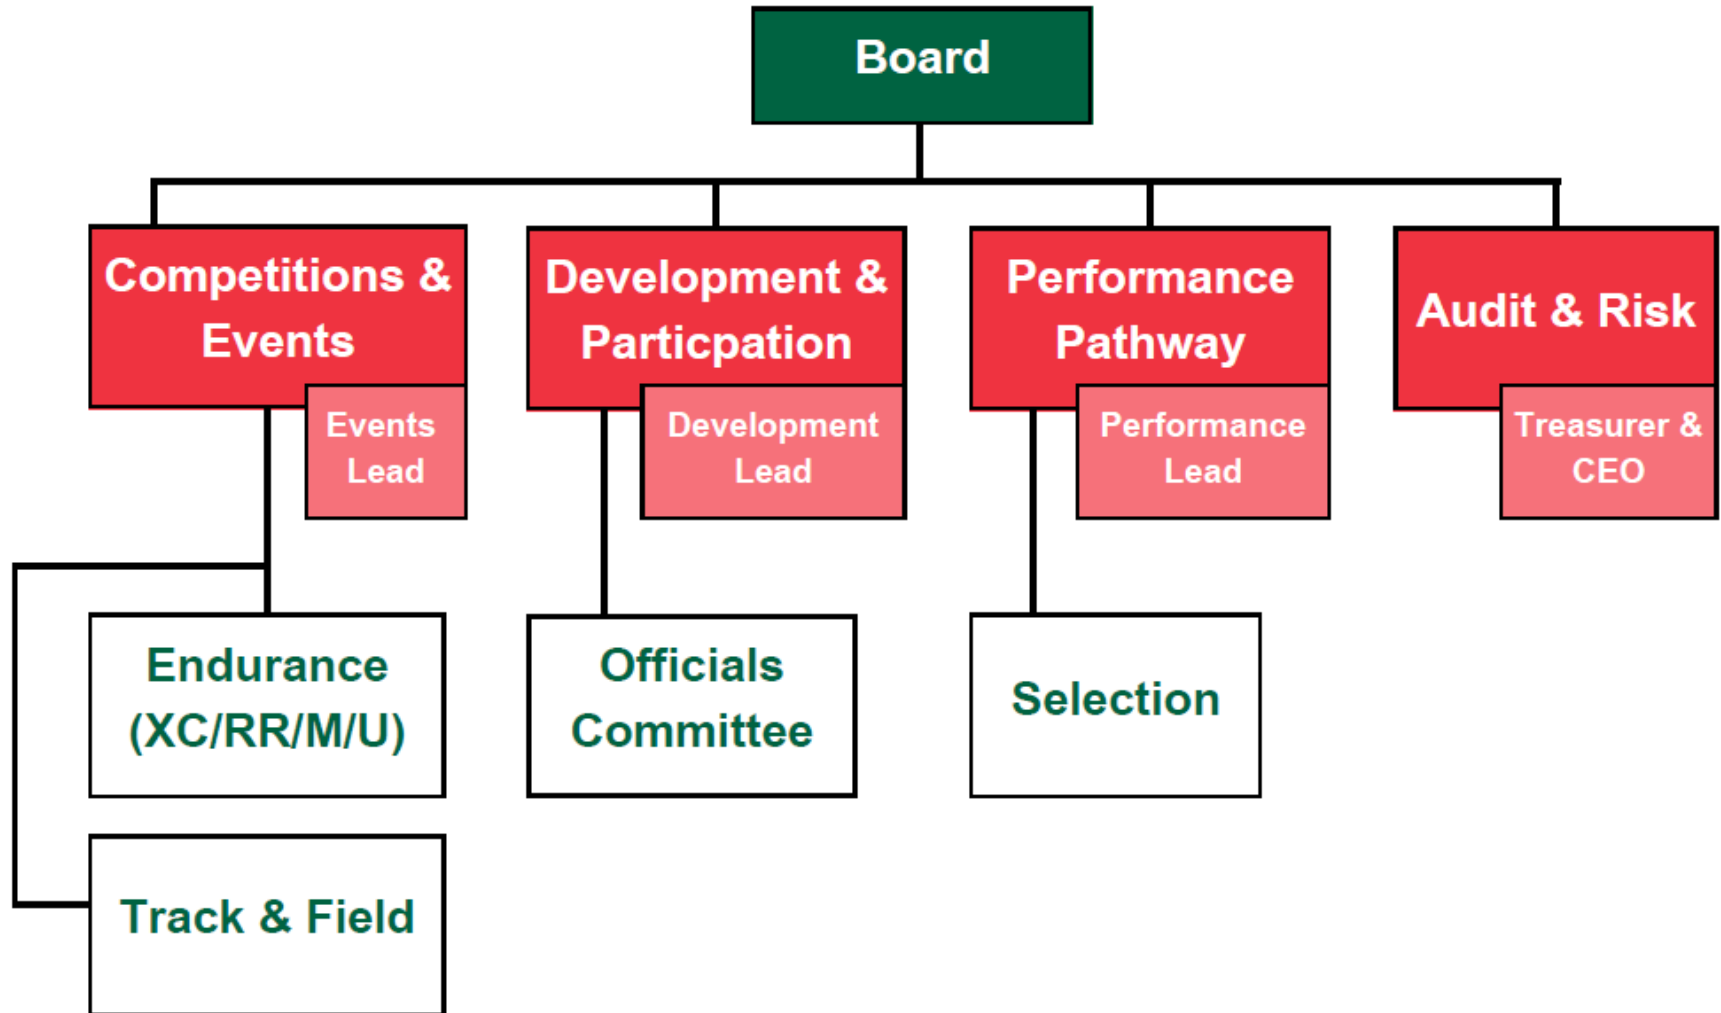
Board

Competitions & Events

Events Lead

Development & Particpation

Development Lead

Performance Pathway

Performance Lead

Audit & Risk

Treasurer & CEO

Endurance (XC/RR/M/U)

Track & Field

Officials Committee

Selection